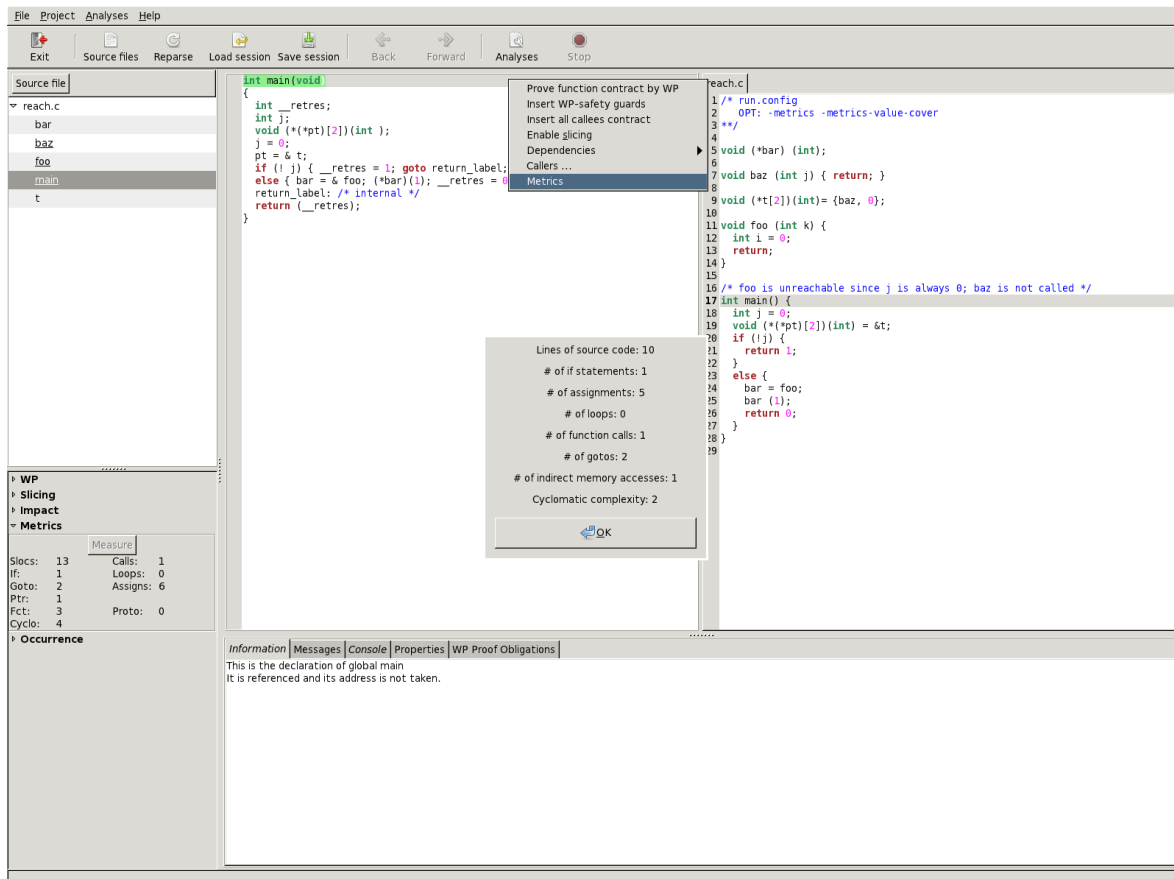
File Project Analyses Help

Exit Source files Reparse Load session Save session Back Forward Analyses Stop

Source file

reach.c
bar
baz
foo
main
t

int main(void)
{
int __retres;
int j;
void (*(*pt)[2])(int );
j = 0;
pt = & t;
if (! j) { __retres = 1; goto return_label;
else { bar = & foo; (*bar)(1); __retres = 0
return_label: /* internal */
return (__retres);
}

Prove function contract by WP
Insert WP-safety guards
Insert all callees contract
Enable slicing
Dependencies
Callers ...
Metrics

reach.c

1 /* run.config
2 OPT: -metrics -metrics-value-cover
3 **/
4
5 void (*bar) (int);
6
7 void baz (int j) { return; }
8
9 void (*t[2])(int)= {baz, 0};
10
11 void foo (int k) {
12 int i = 0;
13 return;
14 }
15
16 /* foo is unreachable since j is always 0; baz is not called */
17 int main() {
18 int j = 0;
19 void (*(*pt)[2])(int) = &t;
20 if (!j) {
21 return 1;
22 }
23 else {
24 bar = foo;
25 bar (1);
26 return 0;
27 }
28 }
29

Lines of source code: 10
# of if statements: 1
# of assignments: 5
# of loops: 0
# of function calls: 1
# of gotos: 2
# of indirect memory accesses: 1
Cyclomatic complexity: 2
OK

WP
Slicing
Impact
Metrics
Measure

| | | | |
|---|---|---|---|
| Slocs: | 13 | Calls: | 1 |
| If: | 1 | Loops: | 0 |
| Goto: | 2 | Assigns: | 6 |
| Ptr: | 1 | | |
| Fct: | 3 | Proto: | 0 |
| Cyclo: | 4 | | |

Occurrence

Information Messages Console Properties WP Proof Obligations
This is the declaration of global main
It is referenced and its address is not taken.